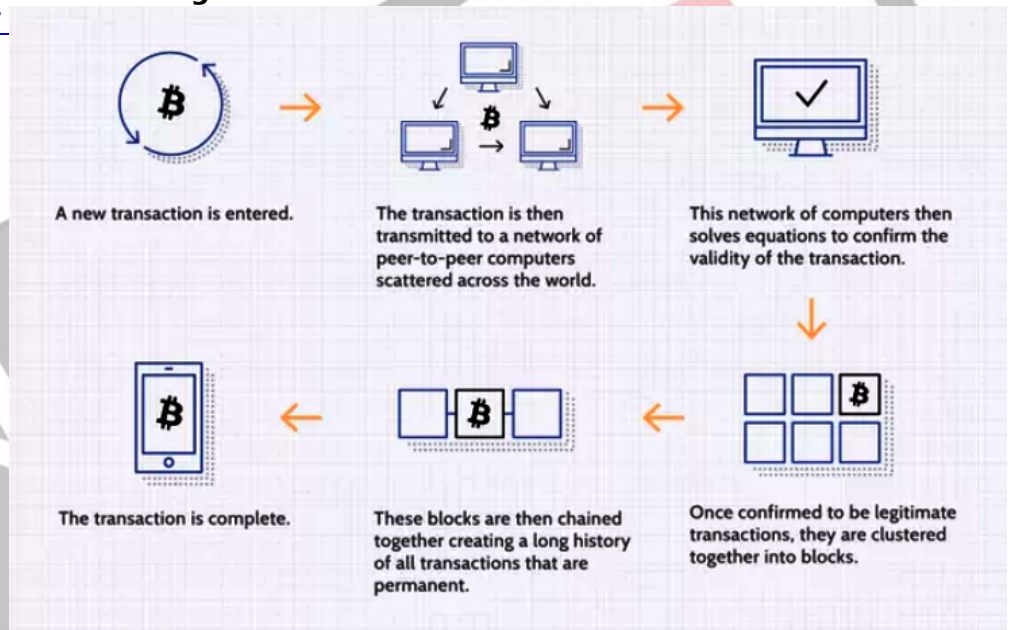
A new transaction is entered.

The transaction is then transmitted to a network of peer-to-peer computers scattered across the world.

This network of computers then solves equations to confirm the validity of the transaction.

Once confirmed to be legitimate transactions, they are clustered together into blocks.

These blocks are then chained together creating a long history of all transactions that are permanent.

The transaction is complete.